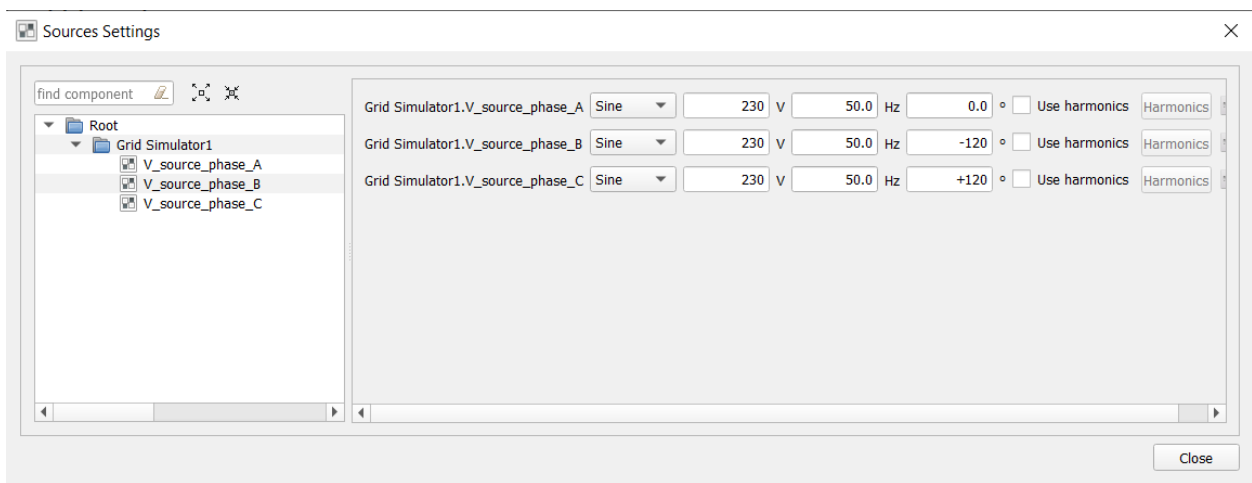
Sources Settings

find component

Root
Grid Simulator1
V_source_phase_A
V_source_phase_B
V_source_phase_C

Grid Simulator1.V_source_phase_A Sine 230 V 50.0 Hz 0.0 ° Use harmonics Harmonics
Grid Simulator1.V_source_phase_B Sine 230 V 50.0 Hz -120 ° Use harmonics Harmonics
Grid Simulator1.V_source_phase_C Sine 230 V 50.0 Hz +120 ° Use harmonics Harmonics

Close